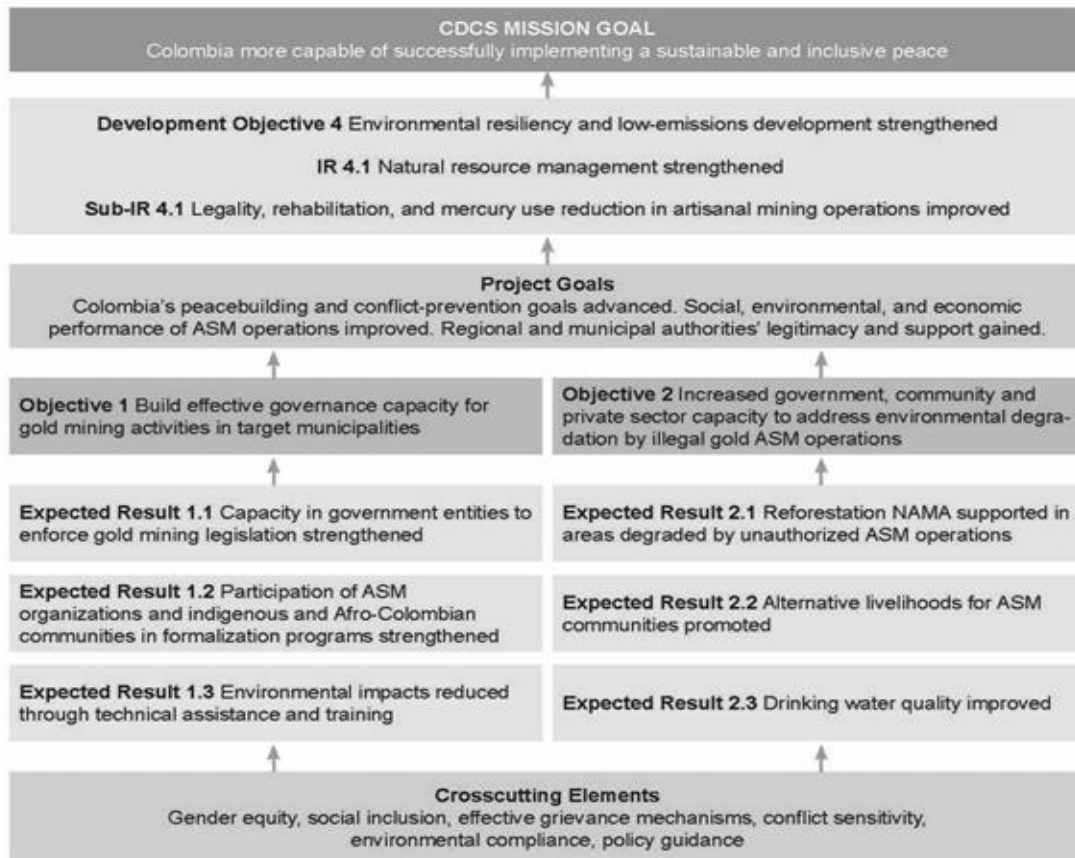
CDCS MISSION GOAL
Colombia more capable of successfully implementing a sustainable and inclusive peace

Development Objective 4 Environmental resiliency and low-emissions development strengthened

IR 4.1 Natural resource management strengthened

Sub-IR 4.1 Legality, rehabilitation, and mercury use reduction in artisanal mining operations improved

Project Goals
Colombia's peacebuilding and conflict-prevention goals advanced. Social, environmental, and economic performance of ASM operations improved. Regional and municipal authorities' legitimacy and support gained.

Objective 1 Build effective governance capacity for gold mining activities in target municipalities

Expected Result 1.1 Capacity in government entities to enforce gold mining legislation strengthened

Expected Result 1.2 Participation of ASM organizations and indigenous and Afro-Colombian communities in formalization programs strengthened

Expected Result 1.3 Environmental impacts reduced through technical assistance and training

Objective 2 Increased government, community and private sector capacity to address environmental degradation by illegal gold ASM operations

Expected Result 2.1 Reforestation NAMA supported in areas degraded by unauthorized ASM operations

Expected Result 2.2 Alternative livelihoods for ASM communities promoted

Expected Result 2.3 Drinking water quality improved

Crosscutting Elements
Gender equity, social inclusion, effective grievance mechanisms, conflict sensitivity, environmental compliance, policy guidance